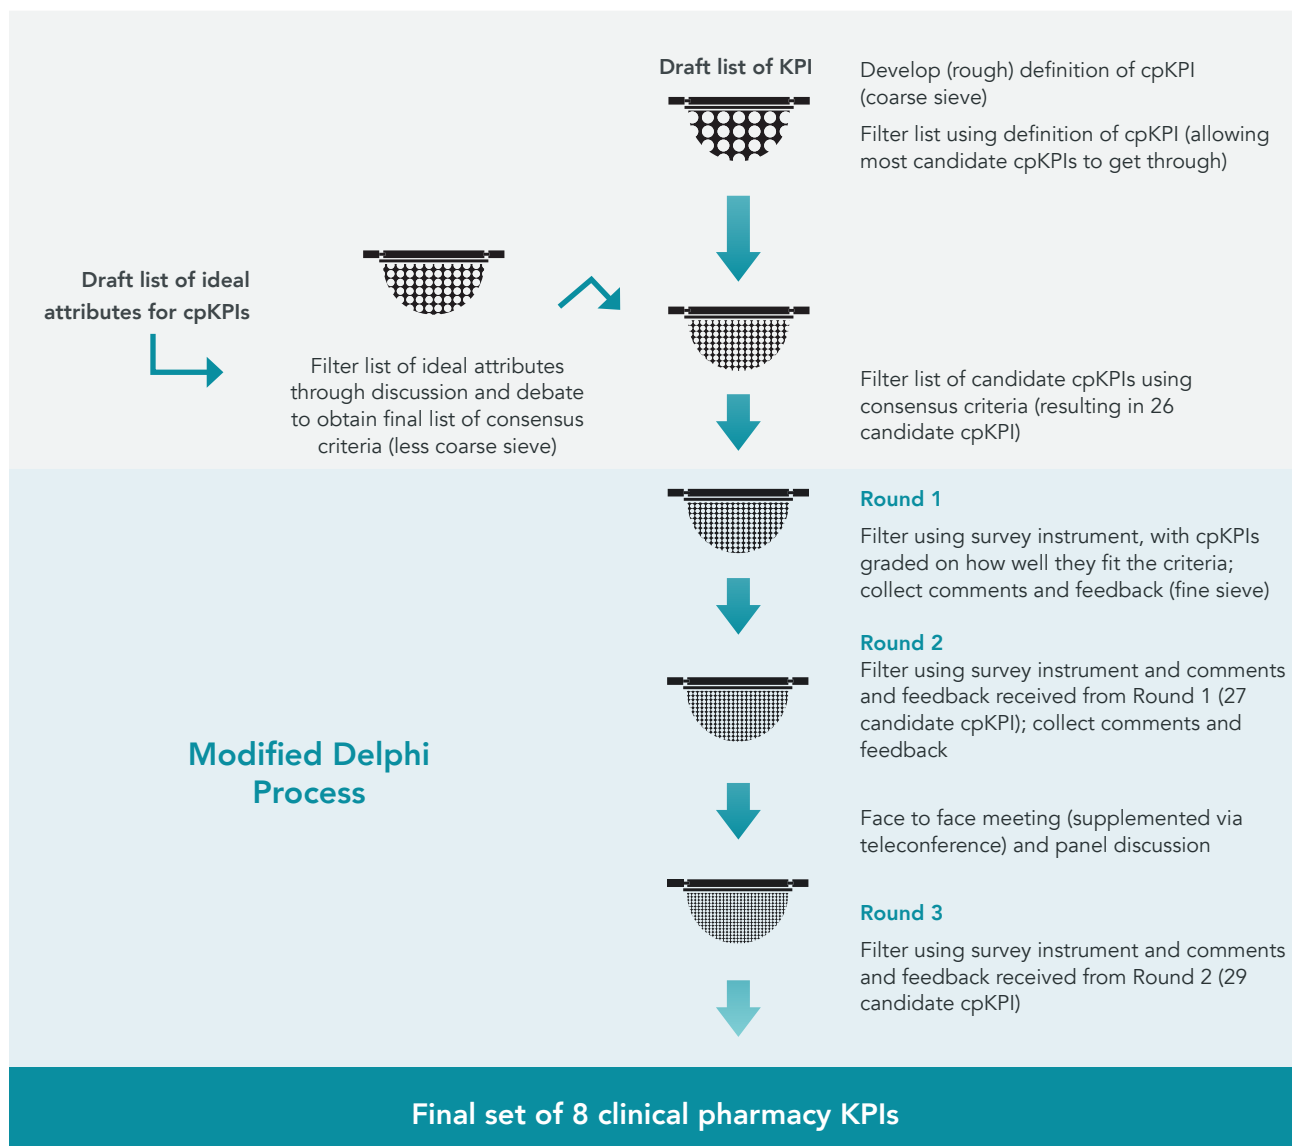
Draft list of KPI

Develop (rough) definition of cpKPI (coarse sieve)

Filter list using definition of cpKPI (allowing most candidate cpKPIs to get through)

Draft list of ideal attributes for cpKPIs

Filter list of ideal attributes through discussion and debate to obtain final list of consensus criteria (less coarse sieve)

Filter list of candidate cpKPIs using consensus criteria (resulting in 26 candidate cpKPI)

Round 1

Filter using survey instrument, with cpKPIs graded on how well they fit the criteria; collect comments and feedback (fine sieve)

Round 2

Filter using survey instrument and comments and feedback received from Round 1 (27 candidate cpKPI); collect comments and feedback

Modified Delphi Process

Face to face meeting (supplemented via teleconference) and panel discussion

Round 3

Filter using survey instrument and comments and feedback received from Round 2 (29 candidate cpKPI)

Final set of 8 clinical pharmacy KPIs